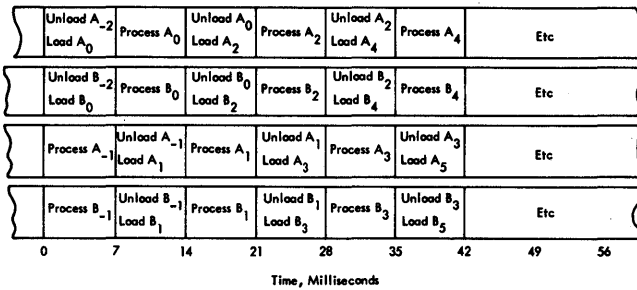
| Unload $A_{-2}$ Load $A_0$ | Process $A_0$ | Unload $A_0$ Load $A_2$ | Process $A_2$ | Unload $A_2$ Load $A_4$ | Process $A_4$ | Etc |
|---|---|---|---|---|---|---|
| Unload $B_{-2}$ Load $B_0$ | Process $B_0$ | Unload $B_0$ Load $B_2$ | Process $B_2$ | Unload $B_2$ Load $B_4$ | Process $B_4$ | Etc |
| Process $A_{-1}$ | Unload $A_{-1}$ Load $A_1$ | Process $A_1$ | Unload $A_1$ Load $A_3$ | Process $A_3$ | Unload $A_3$ Load $A_5$ | Etc |
| Process $B_{-1}$ | Unload $B_{-1}$ Load $B_1$ | Process $B_1$ | Unload $B_1$ Load $B_3$ | Process $B_3$ | Unload $B_3$ Load $B_5$ | Etc |

0 7 14 21 28 35 42 49 56

Time, Milliseconds